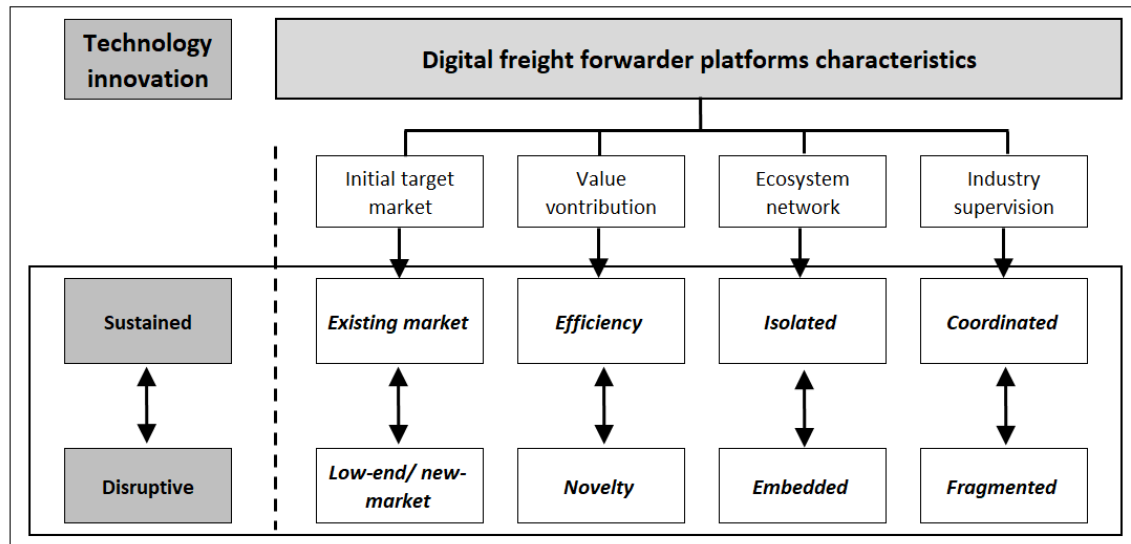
Technology innovation

Digital freight forwarder platforms characteristics

Initial target market

Value vontribution

Ecosystem network

Industry supervision

Sustained

Existing market

Efficiency

Isolated

Coordinated

Disruptive

Low-end/ new-market

Novelty

Embedded

Fragmented